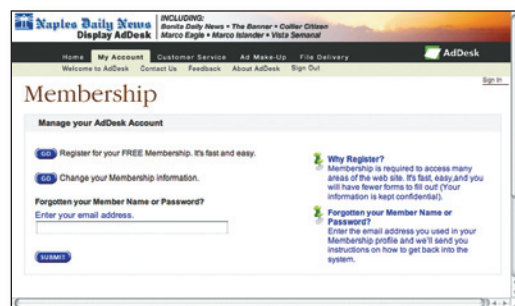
Naples Daily News Display AdDesk

INCLUDING:
Bonita Daily News • The Banner • Collier Citizen
Marco Eagle • Marco Islander • Vista Semanal

Home My Account Customer Service Ad Make-Up File Delivery

AdDesk

Welcome to AdDesk Contact Us Feedback About AdDesk Sign Out

Sign In

Membership

Manage your AdDesk Account

GO Register for your FREE Membership. It's fast and easy.

GO Change your Membership information.

Forgotten your Member Name or Password?
Enter your email address.

SUBMIT

Why Register?
Membership is required to access many areas of the web site. It's fast, easy,and you will have fewer forms to fill out! (Your information is kept confidential.)

Forgotten your Member Name or Password?
Enter the email address you used in your Membership profile and we'll send you instructions on how to get back into the system.